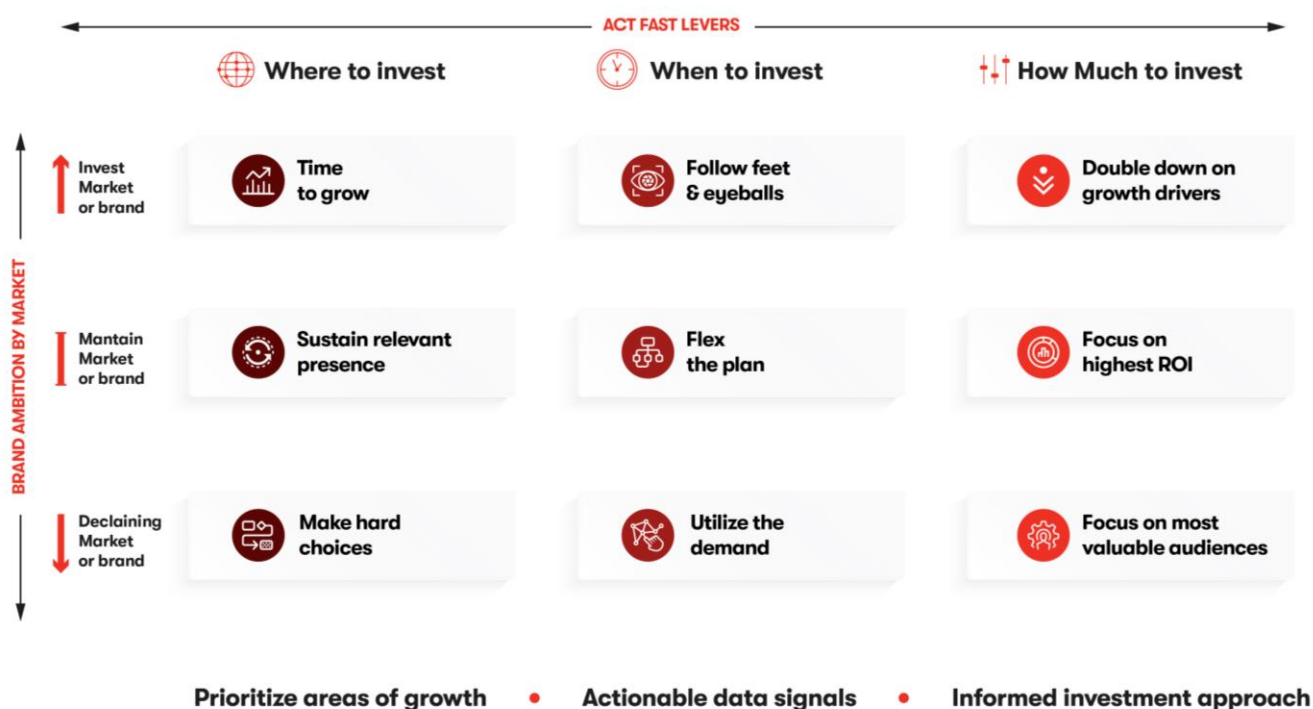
ACT FAST LEVERS

Where to invest

When to invest

How Much to invest

BRAND AMBITION BY MARKET

Invest Market or brand

Time to grow

Follow feet & eyeballs

Double down on growth drivers

Mantain Market or brand

Sustain relevant presence

Flex the plan

Focus on highest ROI

Declaining Market or brand

Make hard choices

Utilize the demand

Focus on most valuable audiences

Prioritize areas of growth • Actionable data signals • Informed investment approach